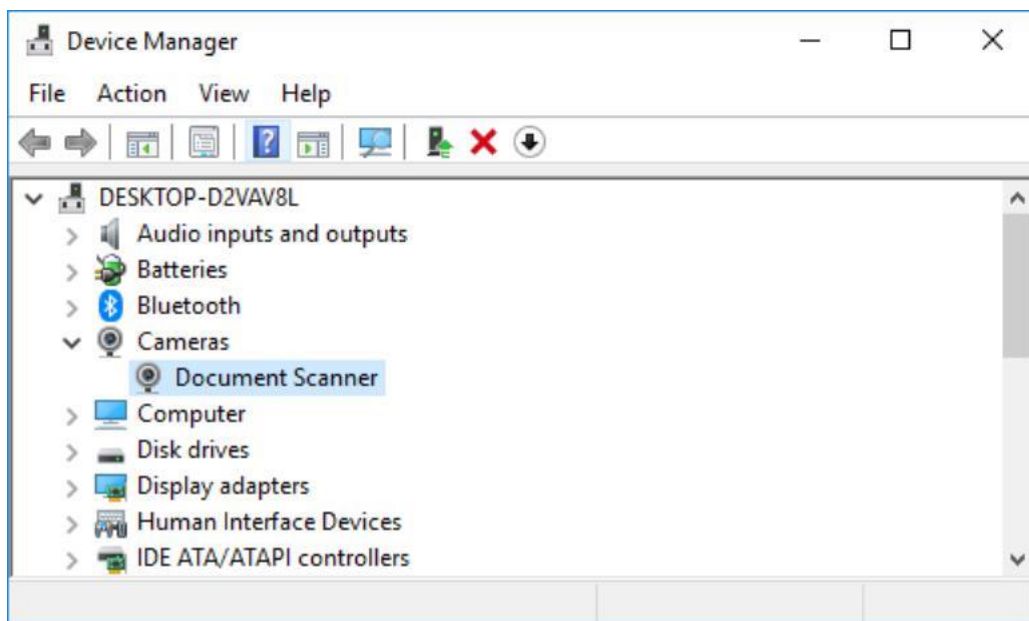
Device Manager

File Action View Help

DESKTOP-D2VAV8L
Audio inputs and outputs
Batteries
Bluetooth
Cameras
Document Scanner
Computer
Disk drives
Display adapters
Human Interface Devices
IDE ATA/ATAPI controllers